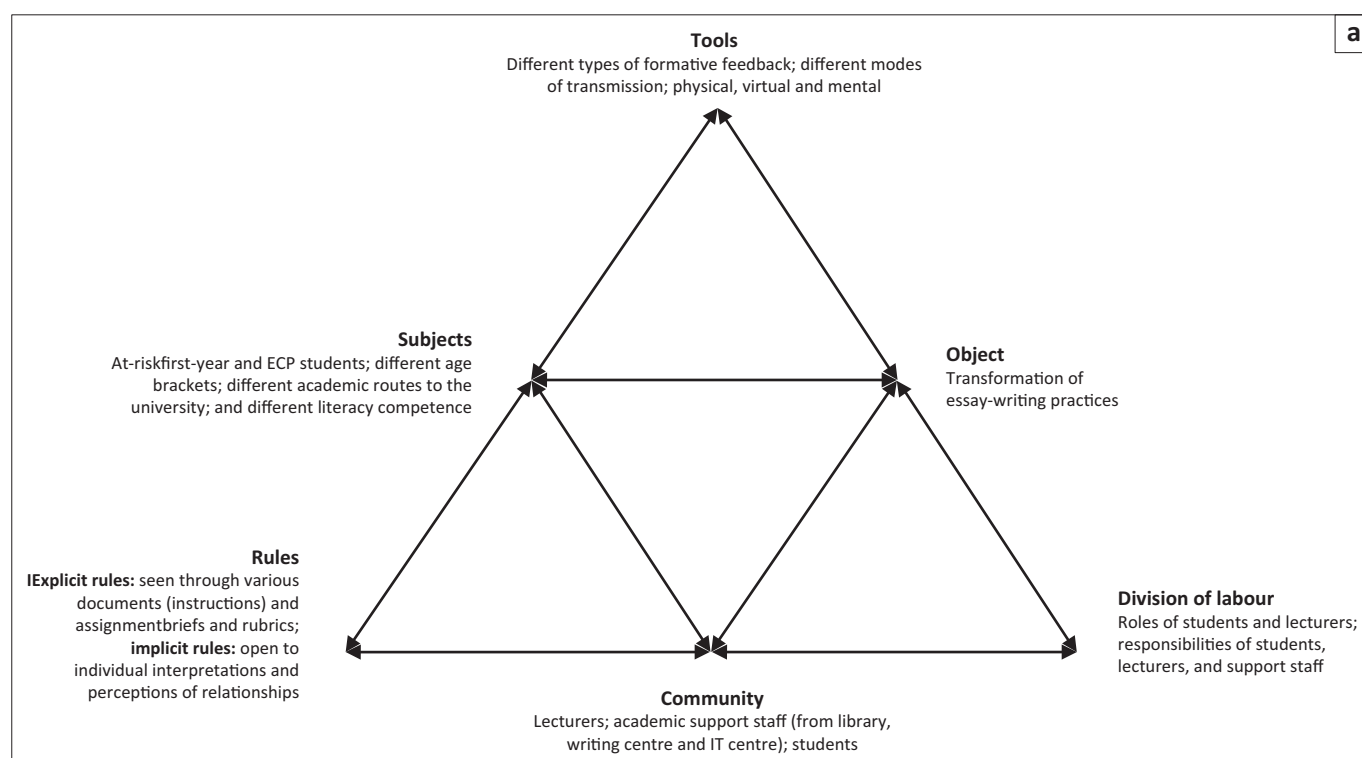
a

**Tools**
Different types of formative feedback; different modes of transmission; physical, virtual and mental

**Subjects**
At-riskfirst-year and ECP students; different age brackets; different academic routes to the university; and different literacy competence

**Object**
Transformation of essay-writing practices

**Rules**
**IExplicit rules:** seen through various documents (instructions) and assignmentbriefs and rubrics; **implicit rules:** open to individual interpretations and perceptions of relationships

**Division of labour**
Roles of students and lecturers; responsibilities of students, lecturers, and support staff

**Community**
Lecturers; academic support staff (from library, writing centre and IT centre); students